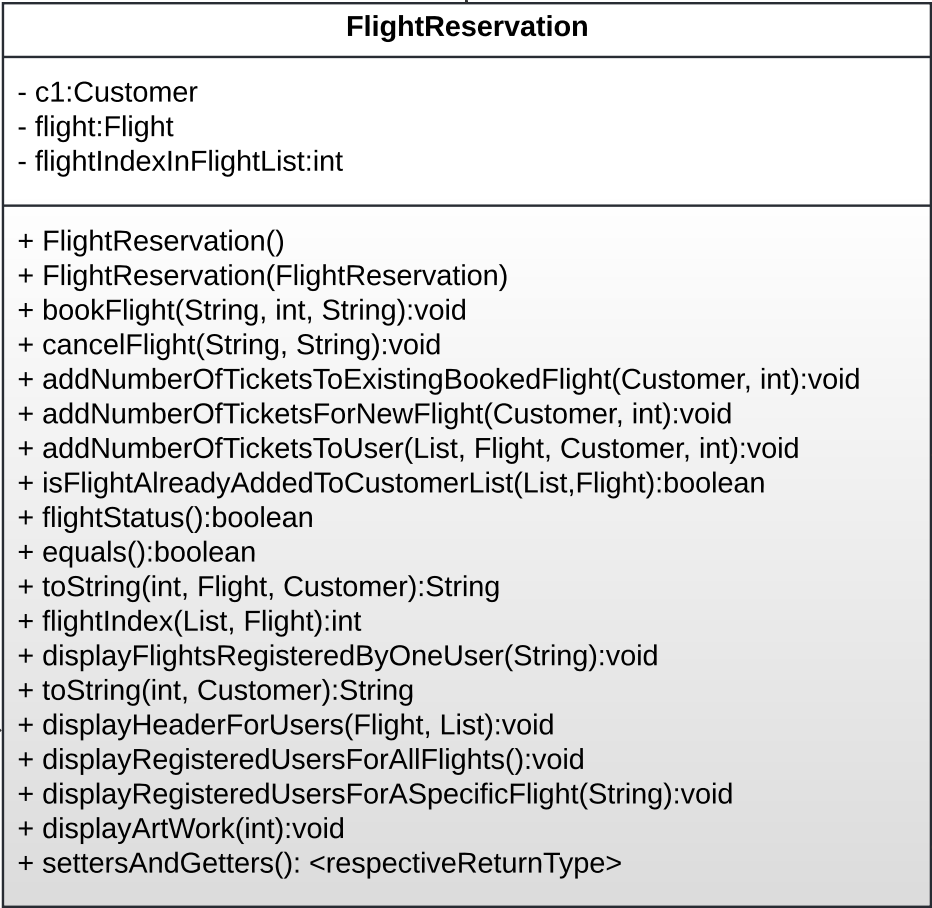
FlightReservation

- c1:Customer
- flight:Flight
- flightIndexInFlightList:int

+ FlightReservation()
+ FlightReservation(FlightReservation)
+ bookFlight(String, int, String):void
+ cancelFlight(String, String):void
+ addNumberOfTicketsToExistingBookedFlight(Customer, int):void
+ addNumberOfTicketsForNewFlight(Customer, int):void
+ addNumberOfTicketsToUser(List, Flight, Customer, int):void
+ isFlightAlreadyAddedToCustomerList(List,Flight):boolean
+ flightStatus():boolean
+ equals():boolean
+ toString(int, Flight, Customer):String
+ flightIndex(List, Flight):int
+ displayFlightsRegisteredByOneUser(String):void
+ toString(int, Customer):String
+ displayHeaderForUsers(Flight, List):void
+ displayRegisteredUsersForAllFlights():void
+ displayRegisteredUsersForASpecificFlight(String):void
+ displayArtWork(int):void
+ settersAndGetters(): <respectiveReturnType>